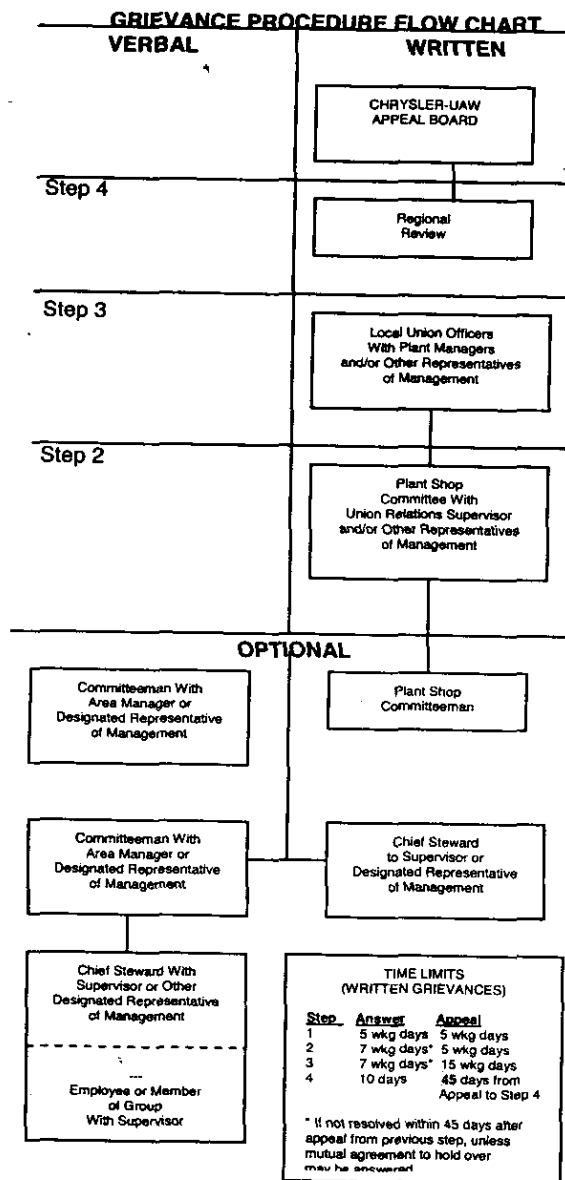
GRIEVANCE PROCEDURE FLOW CHART

VERBAL

WRITTEN

CHRYSLER-UAW APPEAL BOARD

Step 4

Regional Review

Step 3

Local Union Officers With Plant Managers and/or Other Representatives of Management

Step 2

Plant Shop Committee With Union Relations Supervisor and/or Other Representatives of Management

OPTIONAL

Committeeman With Area Manager or Designated Representative of Management

Plant Shop Committeeman

Committeeman With Area Manager or Designated Representative of Management

Chief Steward to Supervisor or Designated Representative of Management

Chief Steward With Supervisor or Other Designated Representative of Management

Employee or Member of Group With Supervisor

TIME LIMITS (WRITTEN GRIEVANCES)

| Step | Answer | Appeal |
|---|---|---|
| 1 | 5 wkg days | 5 wkg days |
| 2 | 7 wkg days* | 5 wkg days |
| 3 | 7 wkg days* | 15 wkg days |
| 4 | 10 days | 45 days from Appeal to Step 4 |

* If not resolved within 45 days after appeal from previous step, unless mutual agreement to hold over may be answered